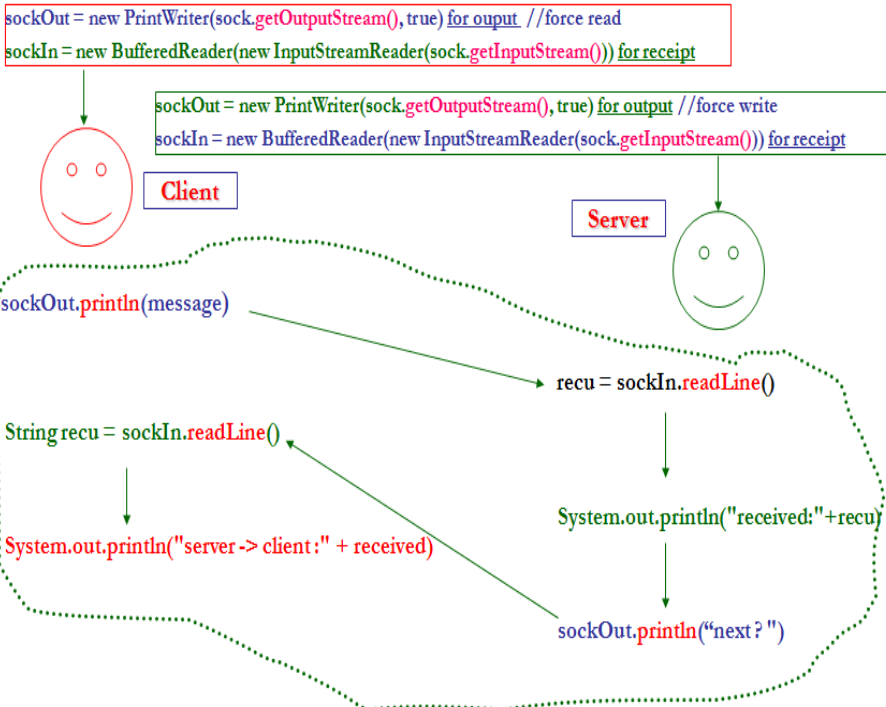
sockOut = new PrintWriter(sock.getOutputStream(), true) for ouput //force read
sockIn = new BufferedReader(new InputStreamReader(sock.getInputStream())) for receipt

sockOut = new PrintWriter(sock.getOutputStream(), true) for output //force write
sockIn = new BufferedReader(new InputStreamReader(sock.getInputStream())) for receipt

Client

Server

sockOut.println(message)

recu = sockIn.readLine()

String recu = sockIn.readLine()

System.out.println("received:"+recu)

System.out.println("server -> client :" + received)

sockOut.println("next ? ")